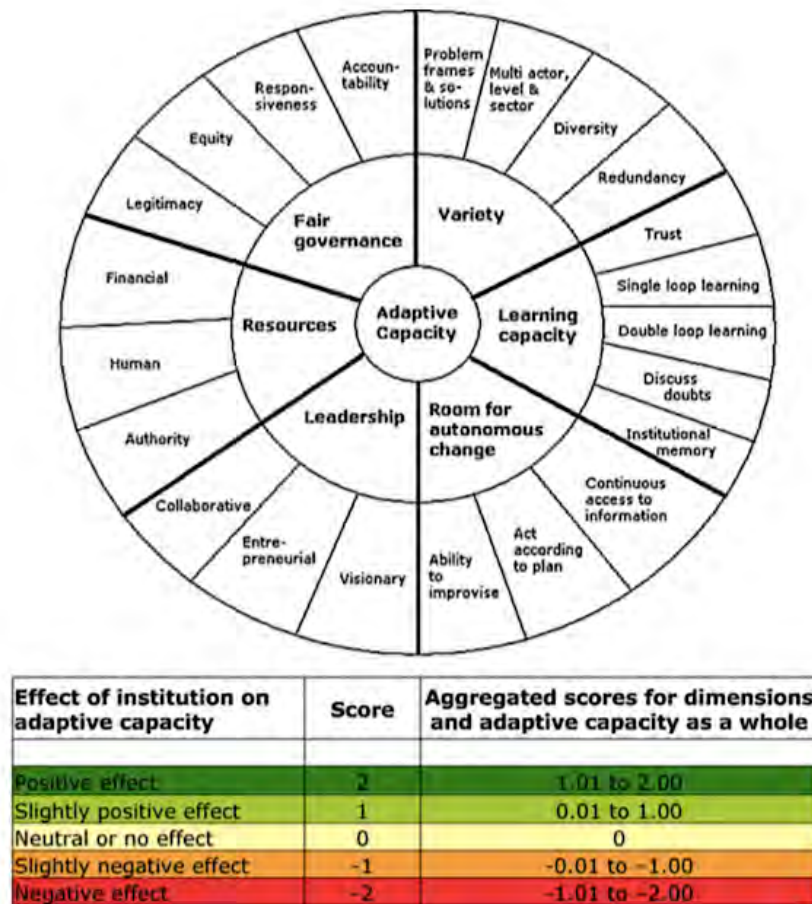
Adaptive Capacity

Variety
Problem frames & solutions
Multi actor, level & sector
Diversity
Redundancy

Learning capacity
Trust
Single loop learning
Double loop learning
Discuss doubts
Institutional memory

Room for autonomous change
Continuous access to information
Act according to plan
Ability to improvise

Leadership
Visionary
Entrepreneurial
Collaborative

Resources
Authority
Human
Financial

Fair governance
Legitimacy
Equity
Responsiveness
Accountability

| Effect of institution on adaptive capacity | Score | Aggregated scores for dimensions and adaptive capacity as a whole |
|---|---|---|
| | | |
| Positive effect | 2 | 1.01 to 2.00 |
| Slightly positive effect | 1 | 0.01 to 1.00 |
| Neutral or no effect | 0 | 0 |
| Slightly negative effect | -1 | -0.01 to -1.00 |
| Negative effect | -2 | -1.01 to -2.00 |